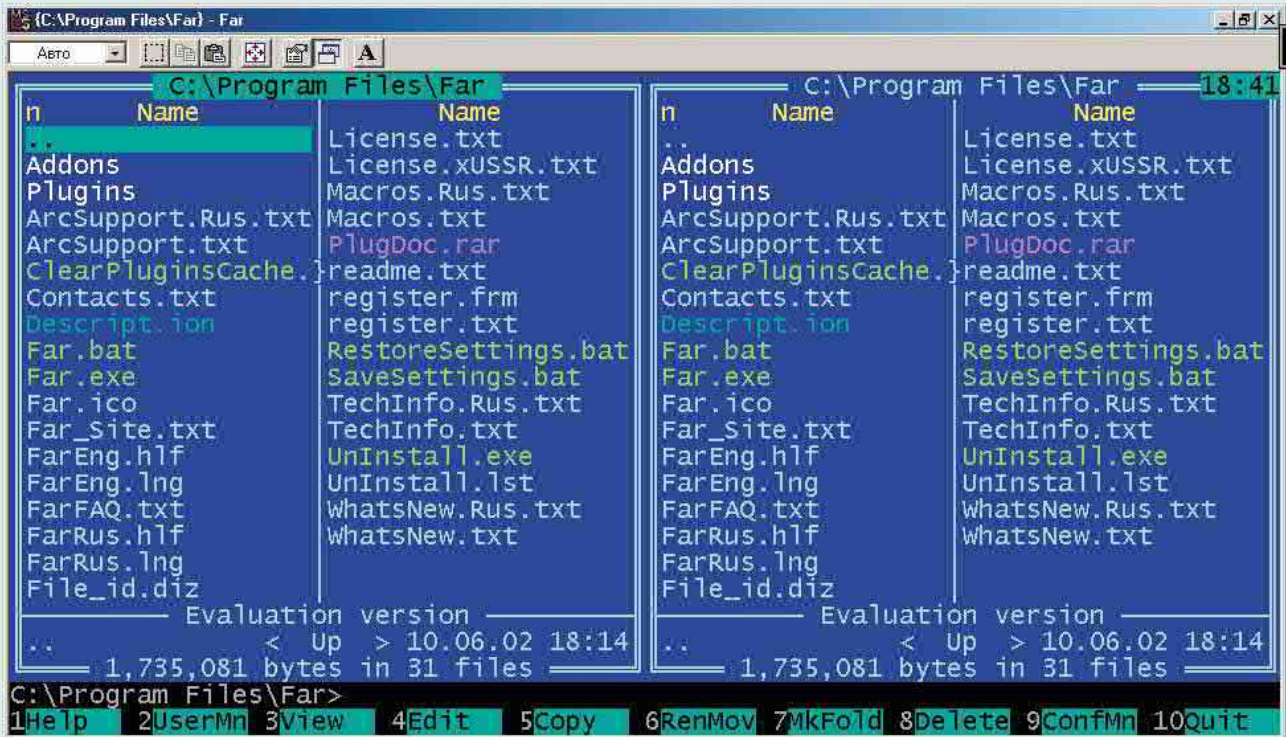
{C:\Program Files\Far} - Far

Авто

C:\Program Files\Far

| n Name | Name |
|---|---|
| .. | License.txt |
| Addons | License.xUSSR.txt |
| Plugins | Macros.Rus.txt |
| ArcSupport.Rus.txt | Macros.txt |
| ArcSupport.txt | PlugDoc.rar |
| ClearPluginsCache.} | readme.txt |
| Contacts.txt | register.frm |
| Descript.ion | register.txt |
| Far.bat | RestoreSettings.bat |
| Far.exe | SaveSettings.bat |
| Far.ico | TechInfo.Rus.txt |
| Far_Site.txt | TechInfo.txt |
| FarEng.hlf | UnInstall.exe |
| FarEng.lng | UnInstall.lst |
| FarFAQ.txt | WhatsNew.Rus.txt |
| FarRus.hlf | WhatsNew.txt |
| FarRus.lng | |
| File_id.diz | |

Evaluation version
.. < Up > 10.06.02 18:14
1,735,081 bytes in 31 files

C:\Program Files\Far 18:41

| n Name | Name |
|---|---|
| .. | License.txt |
| Addons | License.xUSSR.txt |
| Plugins | Macros.Rus.txt |
| ArcSupport.Rus.txt | Macros.txt |
| ArcSupport.txt | PlugDoc.rar |
| ClearPluginsCache.} | readme.txt |
| Contacts.txt | register.frm |
| Descript.ion | register.txt |
| Far.bat | RestoreSettings.bat |
| Far.exe | SaveSettings.bat |
| Far.ico | TechInfo.Rus.txt |
| Far_Site.txt | TechInfo.txt |
| FarEng.hlf | UnInstall.exe |
| FarEng.lng | UnInstall.lst |
| FarFAQ.txt | WhatsNew.Rus.txt |
| FarRus.hlf | WhatsNew.txt |
| FarRus.lng | |
| File_id.diz | |

Evaluation version
.. < Up > 10.06.02 18:14
1,735,081 bytes in 31 files

C:\Program Files\Far>

1Help 2UserMn 3View 4Edit 5Copy 6RenMov 7MkFold 8Delete 9ConfMn 10Quit